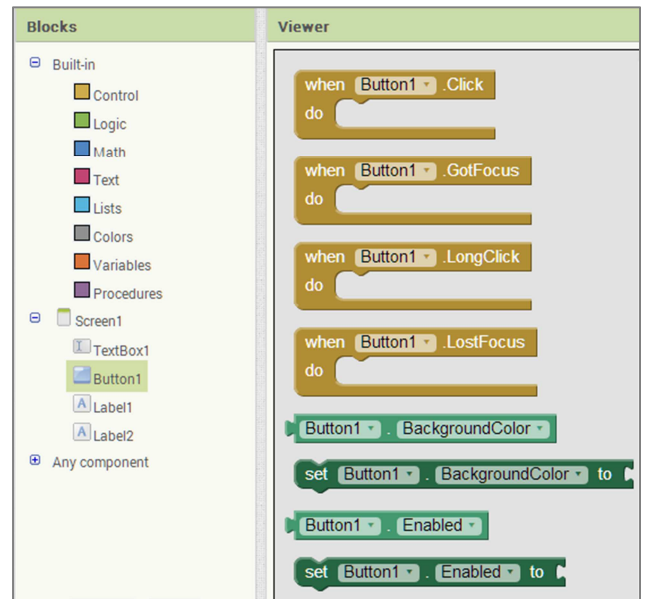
Blocks

Built-in
Control
Logic
Math
Text
Lists
Colors
Variables
Procedures
Screen1
TextBox1
Button1
Label1
Label2
Any component

Viewer

when Button1 .Click
do

when Button1 .GotFocus
do

when Button1 .LongClick
do

when Button1 .LostFocus
do

Button1 . BackgroundColor

set Button1 . BackgroundColor to

Button1 . Enabled

set Button1 . Enabled to